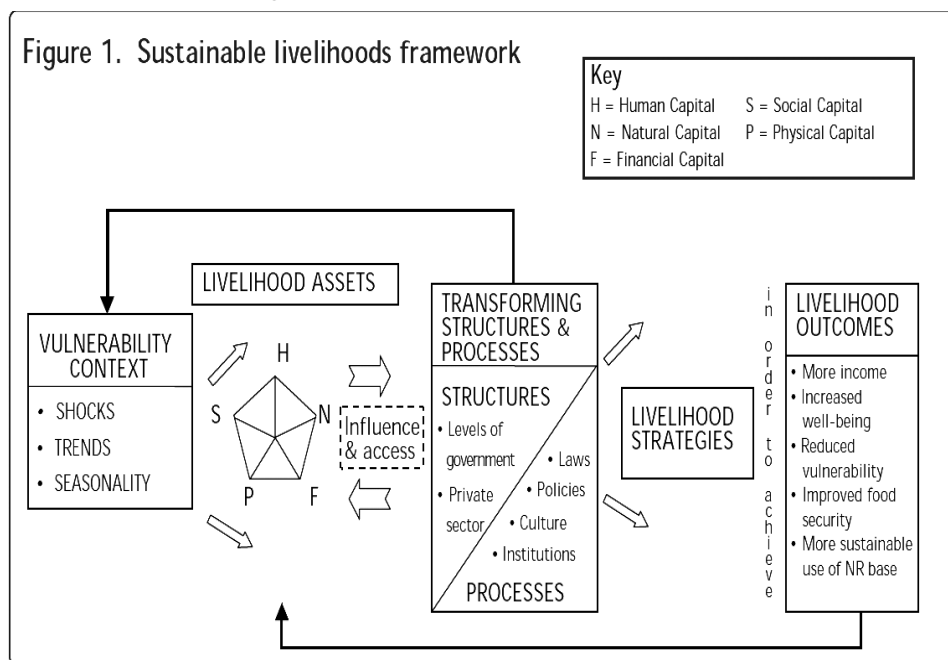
Figure 1. Sustainable livelihoods framework

Key
H = Human Capital
S = Social Capital
N = Natural Capital
P = Physical Capital
F = Financial Capital

LIVELIHOOD ASSETS

VULNERABILITY CONTEXT
• SHOCKS
• TRENDS
• SEASONALITY

H
S
N
P
F

Influence & access

TRANSFORMING STRUCTURES & PROCESSES

STRUCTURES
• Levels of government
• Private sector
• Laws
• Policies
• Culture
• Institutions

PROCESSES

LIVELIHOOD STRATEGIES

in order to achieve

LIVELIHOOD OUTCOMES
• More income
• Increased well-being
• Reduced vulnerability
• Improved food security
• More sustainable use of NR base